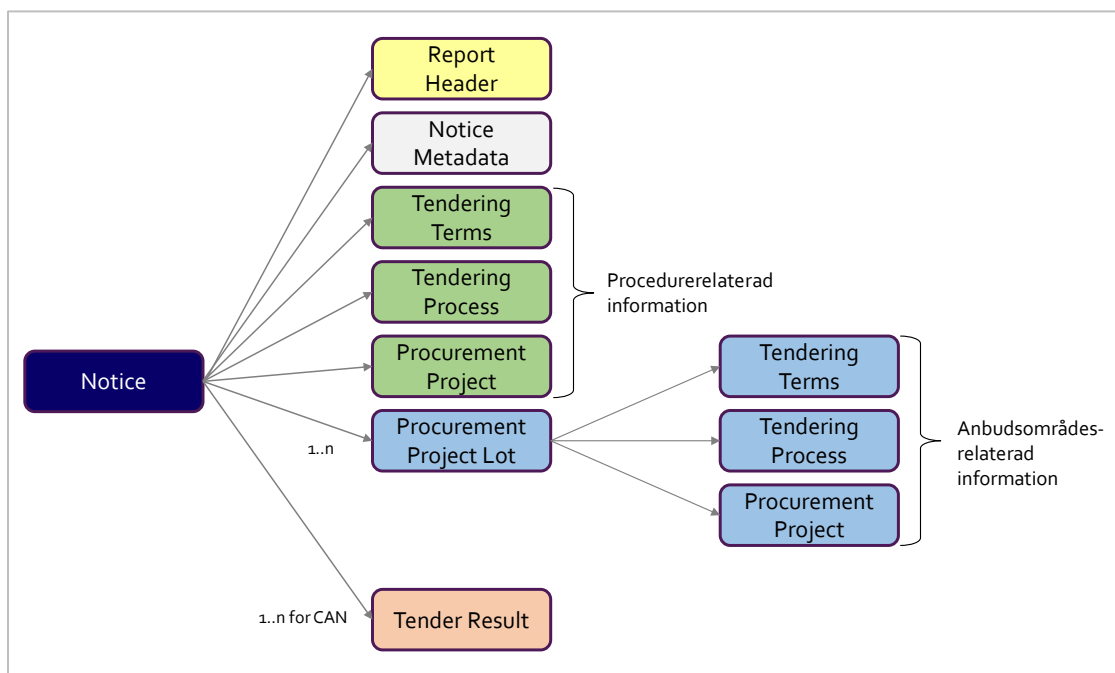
Report Header

Notice Metadata

Tendering Terms

Tendering Process

Procurement Project

Procedurerelaterad information

Notice

1..n

Procurement Project Lot

Tendering Terms

Tendering Process

Procurement Project

Anbudsområdes-relaterad information

1..n for CAN

Tender Result